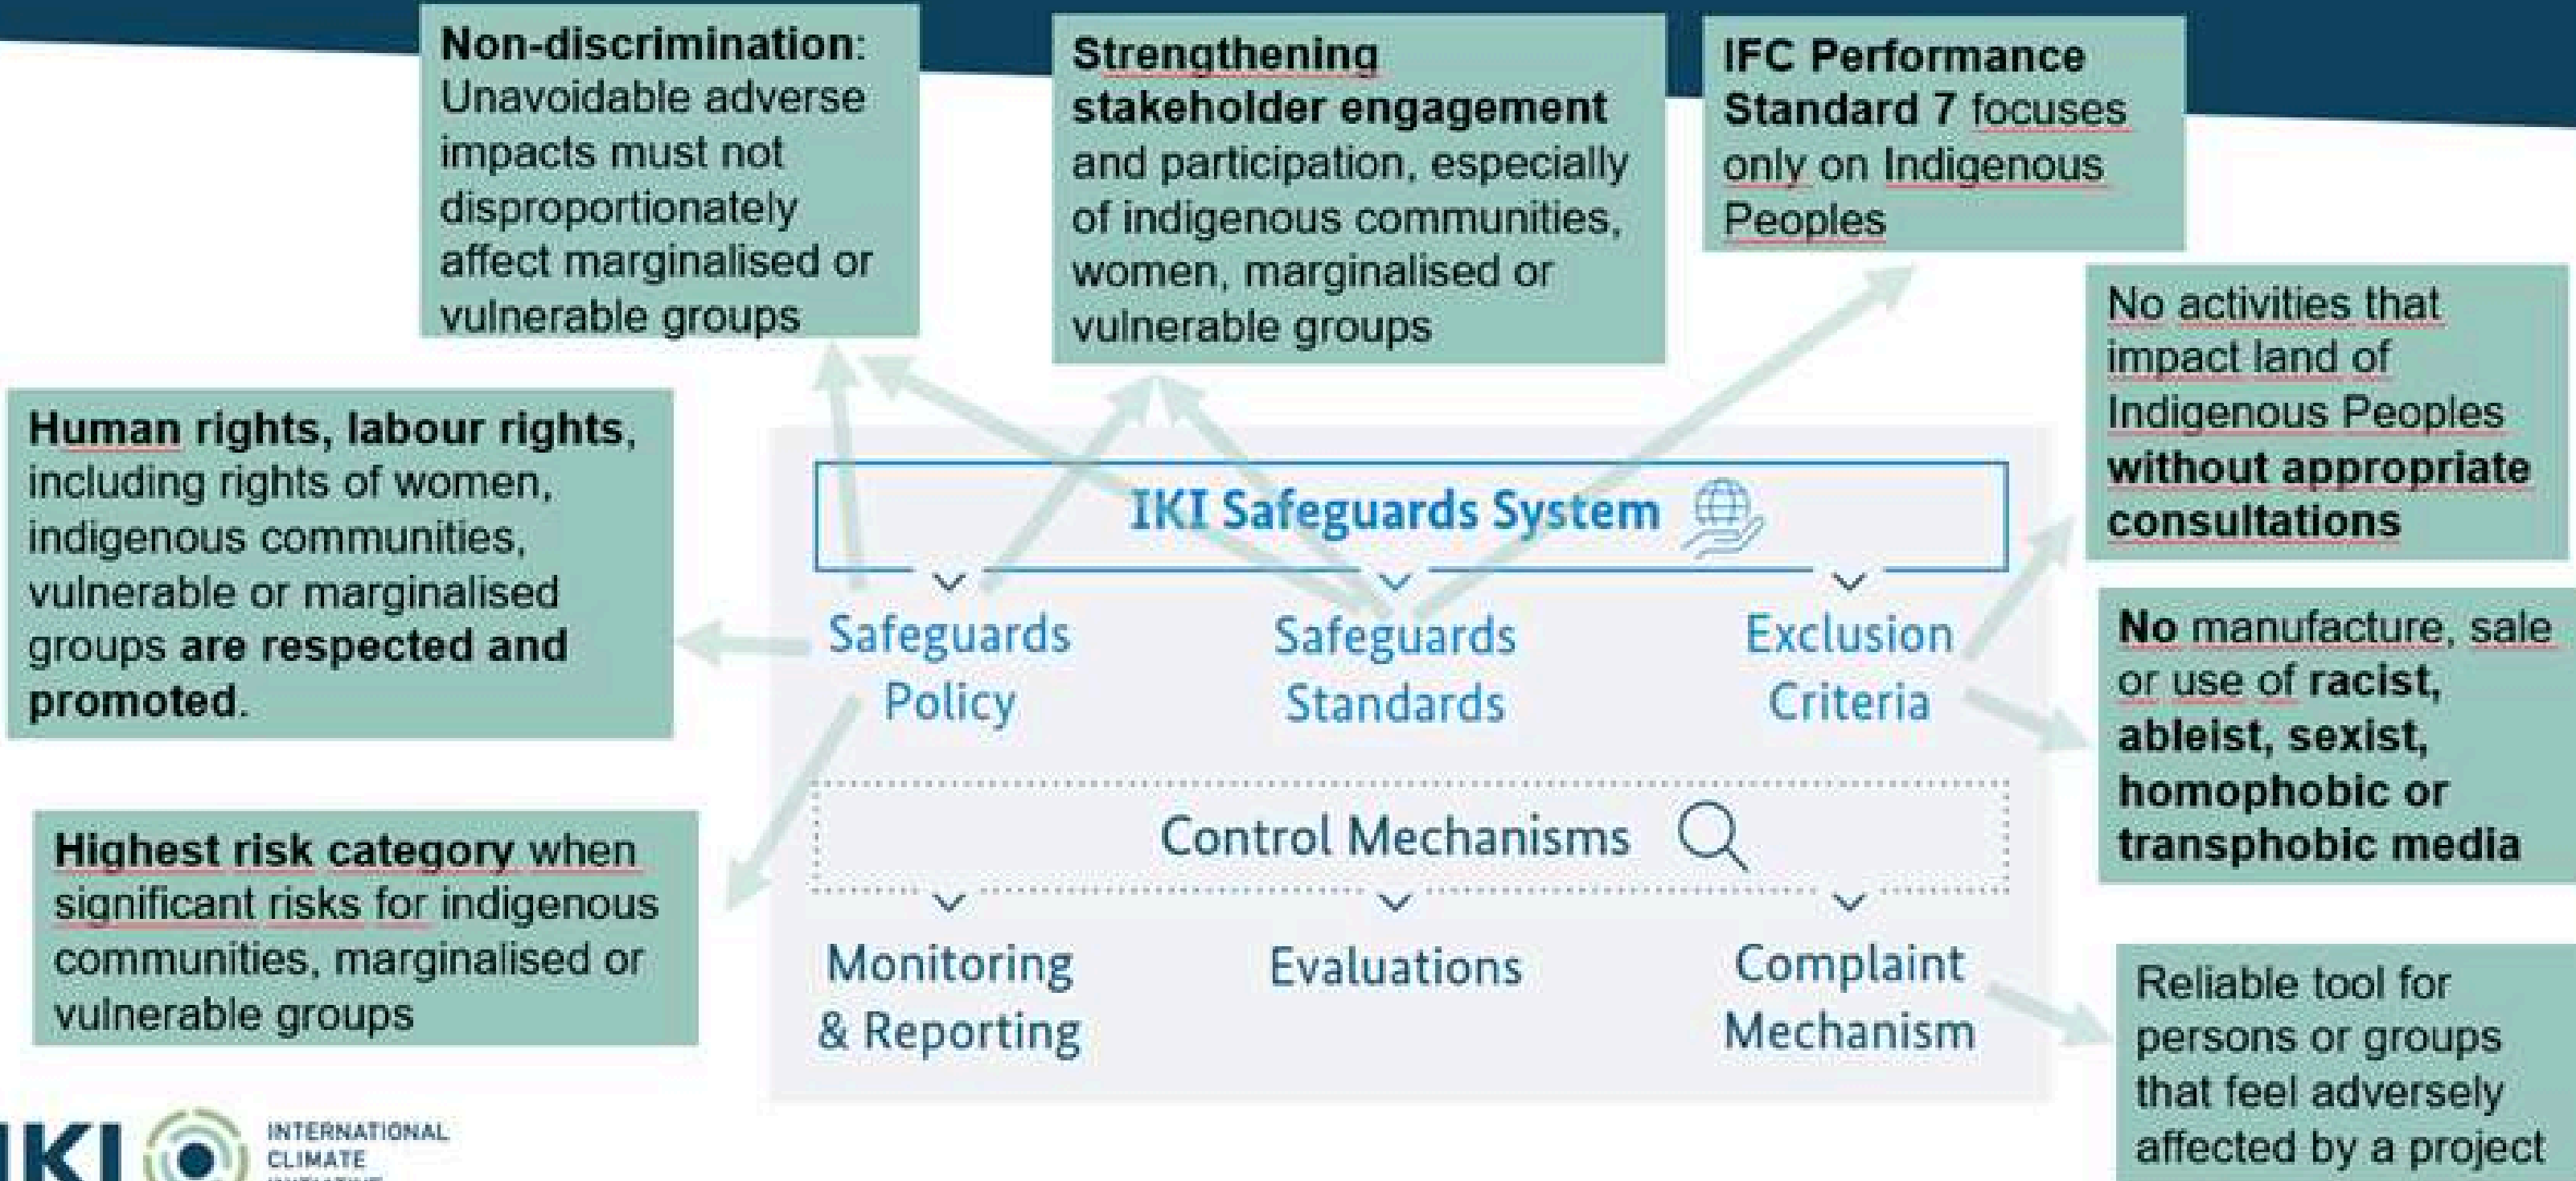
Non-discrimination: Unavoidable adverse impacts must not disproportionately affect marginalised or vulnerable groups

Strengthening stakeholder engagement and participation, especially of indigenous communities, women, marginalised or vulnerable groups

IFC Performance Standard 7 focuses only on Indigenous Peoples

No activities that impact land of Indigenous Peoples without appropriate consultations

Human rights, labour rights, including rights of women, indigenous communities, vulnerable or marginalised groups are respected and promoted.

IKI Safeguards System

Safeguards Policy

Safeguards Standards

Exclusion Criteria

No manufacture, sale or use of racist, ableist, sexist, homophobic or transphobic media

Control Mechanisms

Highest risk category when significant risks for indigenous communities, marginalised or vulnerable groups

Monitoring & Reporting

Evaluations

Complaint Mechanism

Reliable tool for persons or groups that feel adversely affected by a project

IKI INTERNATIONAL CLIMATE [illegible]